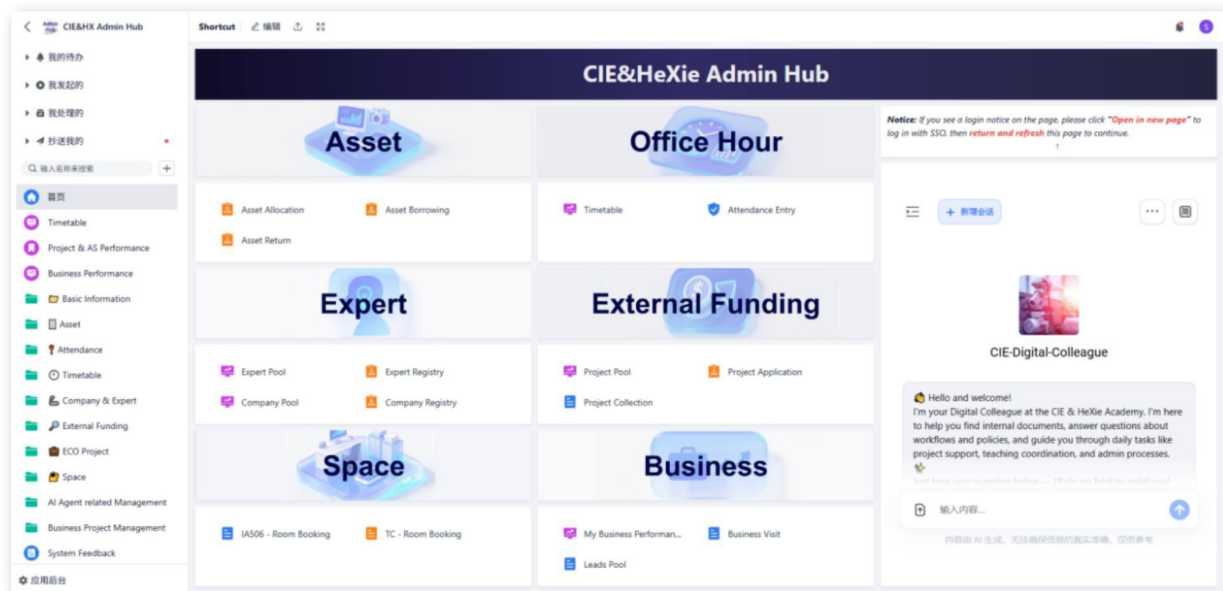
CIE&HX Admin Hub

我的待办
我发起的
我处理的
抄送我的

输入名称来搜索

首页
Timetable
Project & AS Performance
Business Performance
Basic Information
Asset
Attendance
Timetable
Company & Expert
External Funding
ECO Project
Space
AI Agent related Management
Business Project Management
System Feedback

应用后台

Shortcut 编辑

CIE&HeXie Admin Hub

Asset
Asset Allocation
Asset Borrowing
Asset Return

Office Hour
Timetable
Attendance Entry

Expert
Expert Pool
Expert Registry
Company Pool
Company Registry

External Funding
Project Pool
Project Application
Project Collection

Space
IA506 - Room Booking
TC - Room Booking

Business
My Business Performan...
Business Visit
Leads Pool

Notice: If you see a login notice on the page, please click "Open in new page" to log in with SSO, then return and refresh this page to continue.

+ 新建会话

CIE-Digital-Colleague

Hello and welcome!
I'm your Digital Colleague at the CIE & HeXie Academy. I'm here to help you find internal documents, answer questions about workflows and policies, and guide you through daily tasks like project support, teaching coordination, and admin processes.
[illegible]

输入内容...

内容由 AI 生成，无法确保信息的真实准确，仅供参考